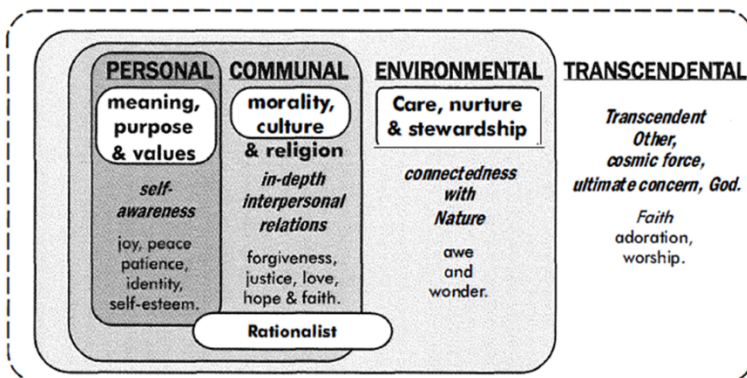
PERSONAL

meaning, purpose & values

self-awareness

joy, peace patience, identity, self-esteem.

COMMUNAL

morality, culture & religion

in-depth interpersonal relations

forgiveness, justice, love, hope & faith.

Rationalist

ENVIRONMENTAL

Care, nurture & stewardship

connectedness with Nature

awe and wonder.

TRANSCENDENTAL

Transcendent Other, cosmic force, ultimate concern, God.

Faith adoration, worship.